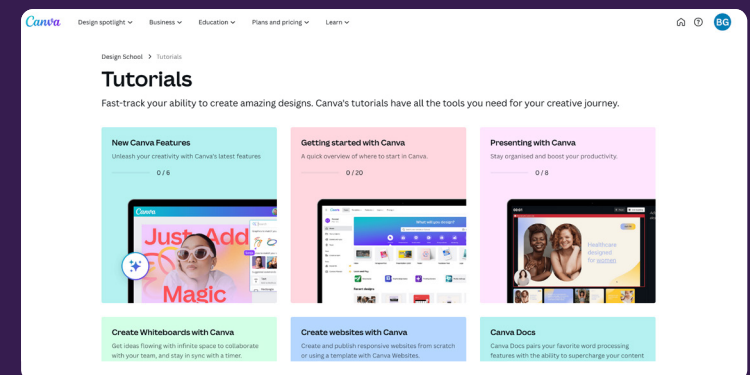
Canva Design spotlight Business Education Plans and pricing Learn

BG

Design School > Tutorials

Tutorials

Fast-track your ability to create amazing designs. Canva's tutorials have all the tools you need for your creative journey.

New Canva Features

Unleash your creativity with Canva's latest features

0 / 6

Canva

Just Add Magic

Getting started with Canva

A quick overview of where to start in Canva.

0 / 20

What will you design?

Presenting with Canva

Stay organised and boost your productivity.

0 / 8

Healthcare designed for women

Create Whiteboards with Canva

Get ideas flowing with infinite space to collaborate with your team, and stay in sync with a timer.

Create websites with Canva

Create and publish responsive websites from scratch or using a template with Canva Websites.

Canva Docs

Canva Docs pairs your favorite word processing features with the ability to supercharge your content